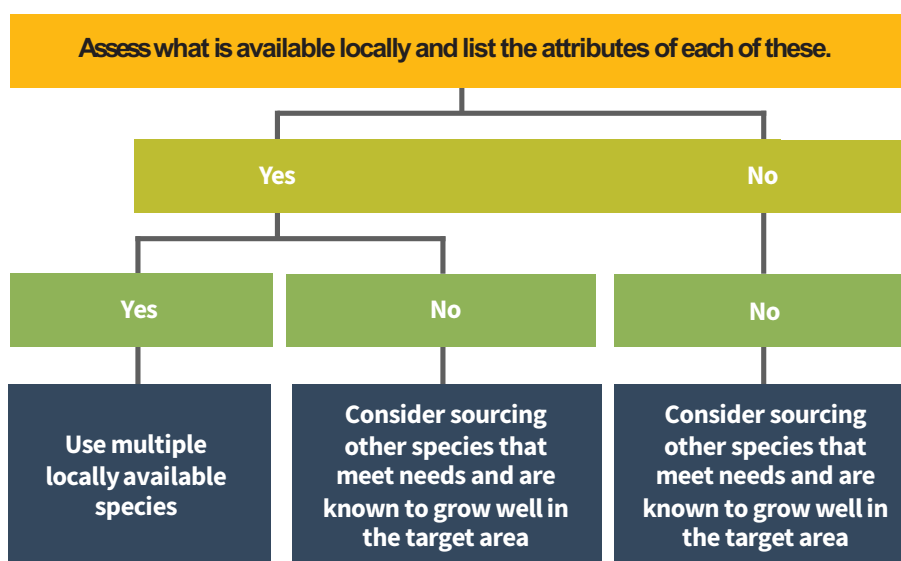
Assess what is available locally and list the attributes of each of these.

Yes

No

Yes

No

No

Use multiple locally available species

Consider sourcing other species that meet needs and are known to grow well in the target area

Consider sourcing other species that meet needs and are known to grow well in the target area